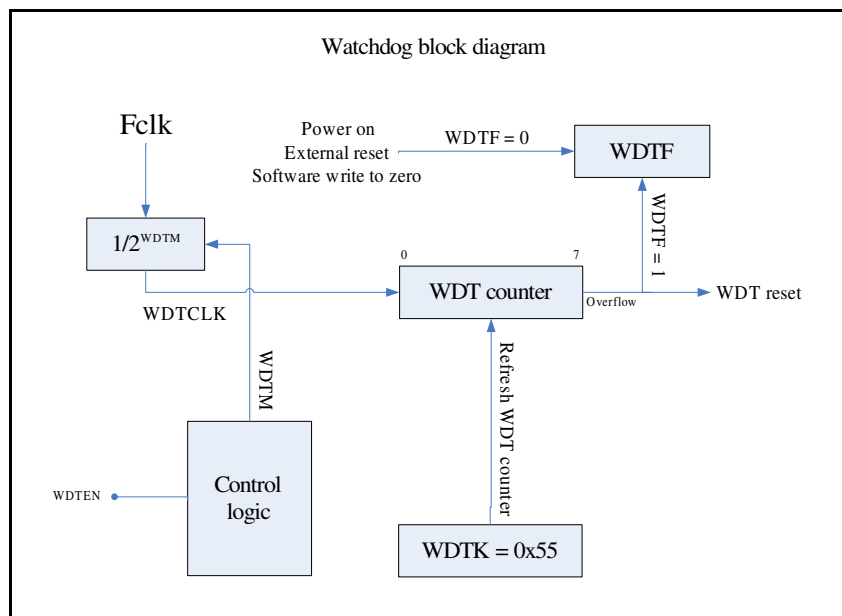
Watchdog block diagram

Fclk

Power on
External reset
Software write to zero

WDTF = 0

WDTF

WDTF = 1

$1/2^{WDTM}$

0

7

WDT counter

Overflow

WDT reset

WDTCLK

WDTM

Refresh WDT counter

WDTEN

Control logic

WDTK = 0x55